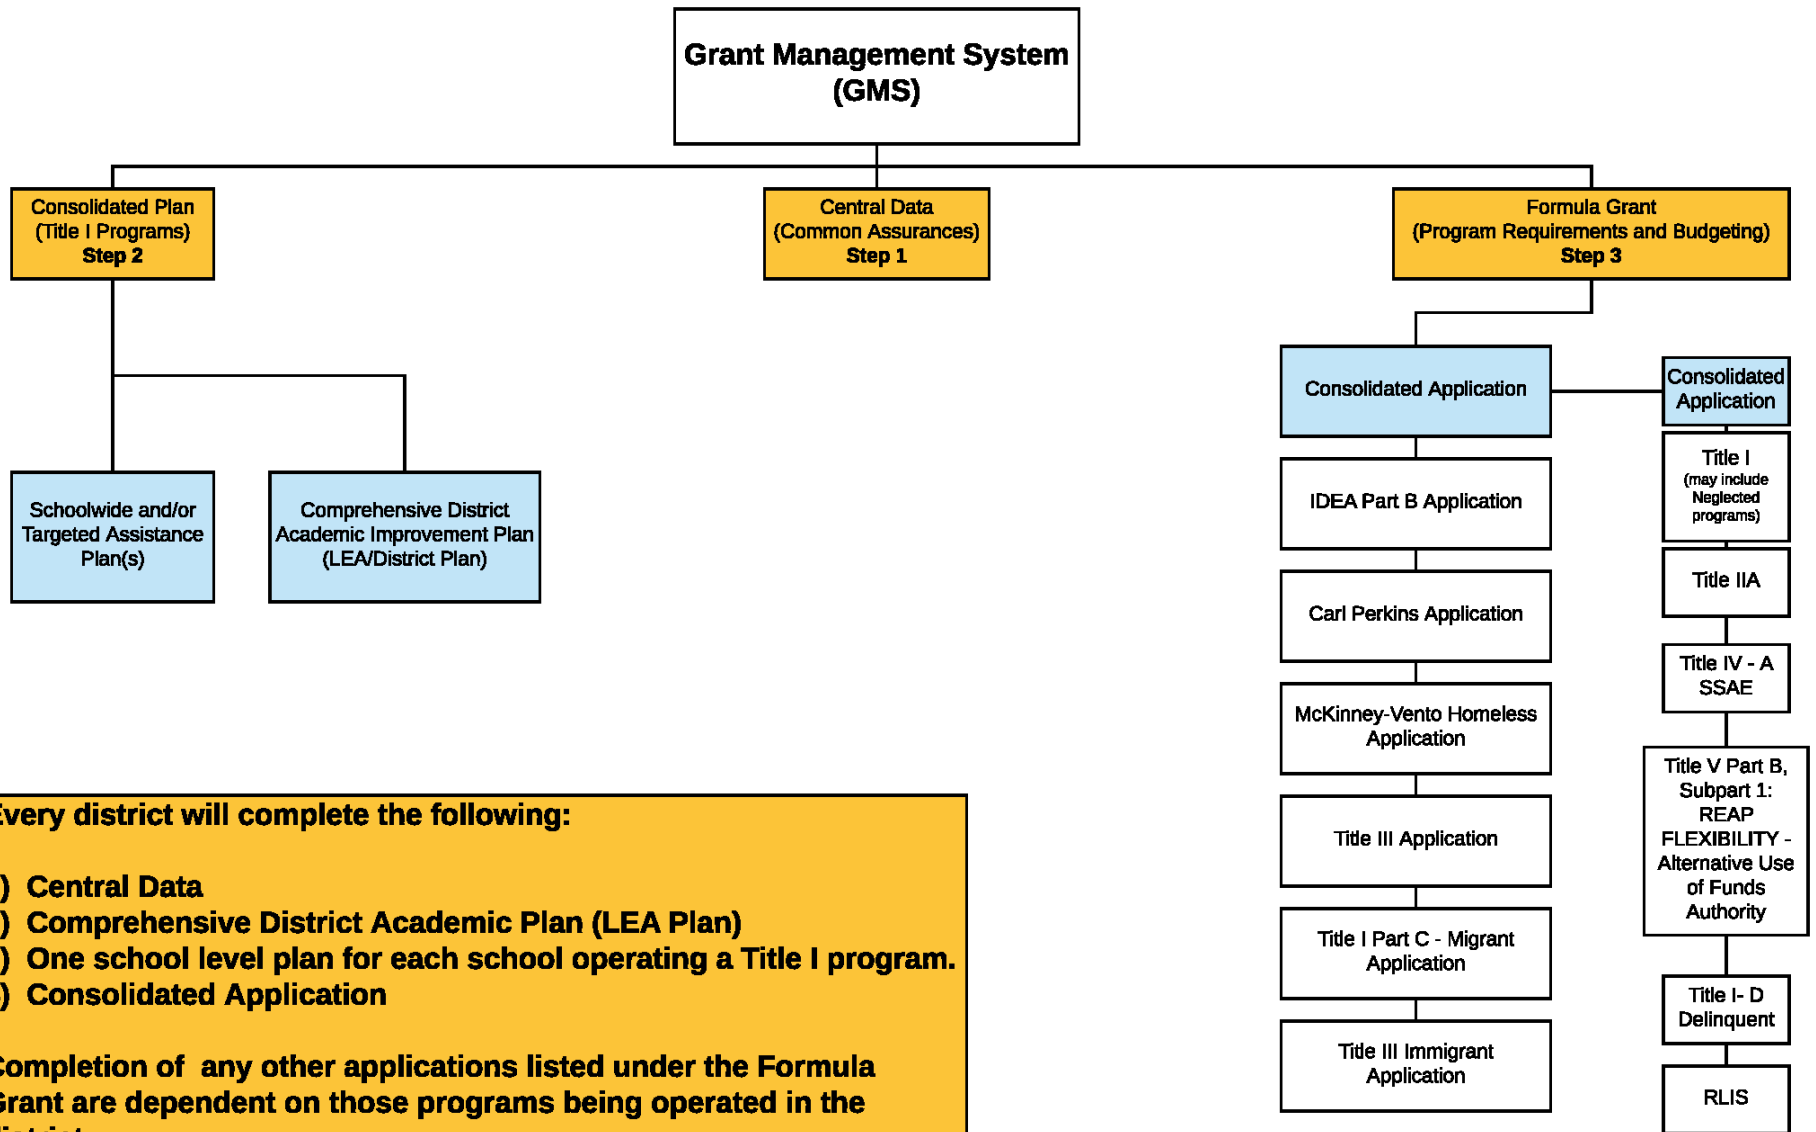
Grant Management System (GMS)

Consolidated Plan (Title I Programs) **Step 2**

Central Data (Common Assurances) **Step 1**

Formula Grant (Program Requirements and Budgeting) **Step 3**

Schoolwide and/or Targeted Assistance Plan(s)

Comprehensive District Academic Improvement Plan (LEA/District Plan)

Consolidated Application

IDEA Part B Application

Carl Perkins Application

McKinney-Vento Homeless Application

Title III Application

Title I Part C - Migrant Application

Title III Immigrant Application

Consolidated Application

Title I (may include Neglected programs)

Title IIA

Title IV - A SSAE

Title V Part B, Subpart 1: REAP FLEXIBILITY - Alternative Use of Funds Authority

Title I- D Delinquent

RLIS

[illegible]very district will complete the following:

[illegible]) Central Data
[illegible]) Comprehensive District Academic Plan (LEA Plan)
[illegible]) One school level plan for each school operating a Title I program.
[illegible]) Consolidated Application

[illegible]ompletion of any other applications listed under the Formula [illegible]rant are dependent on those programs being operated in the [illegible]